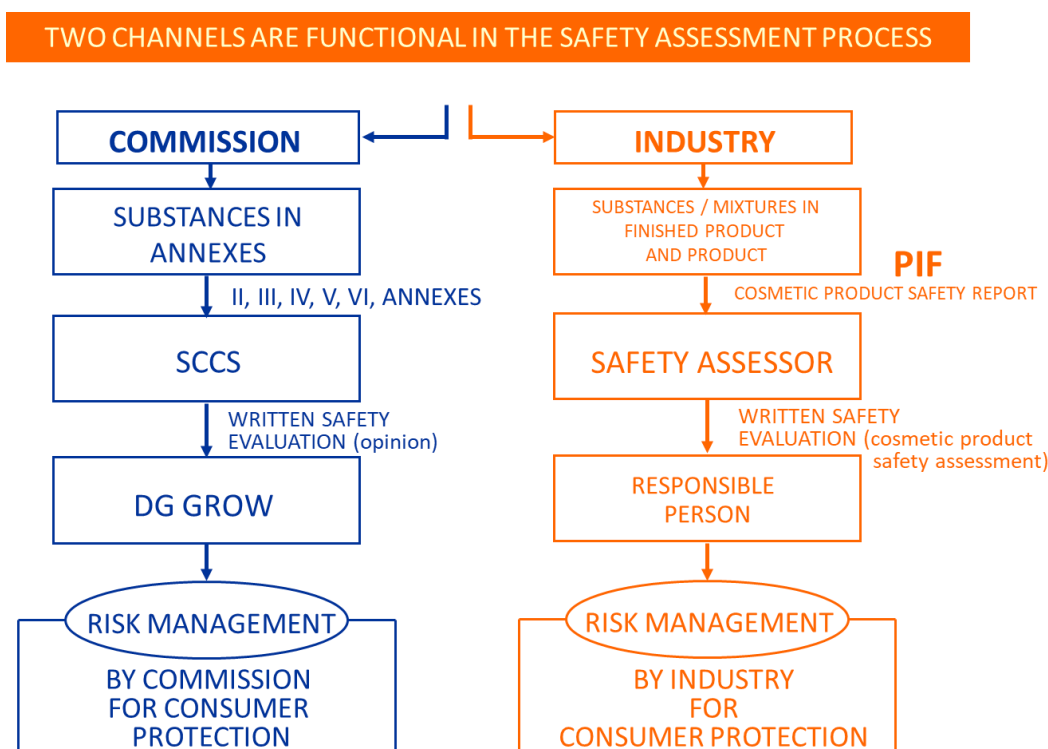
TWO CHANNELS ARE FUNCTIONAL IN THE SAFETY ASSESSMENT PROCESS

COMMISSION

SUBSTANCES IN ANNEXES

II, III, IV, V, VI, ANNEXES

SCCS

WRITTEN SAFETY EVALUATION (opinion)

DG GROW

RISK MANAGEMENT

BY COMMISSION FOR CONSUMER PROTECTION

INDUSTRY

SUBSTANCES / MIXTURES IN FINISHED PRODUCT AND PRODUCT

PIF

COSMETIC PRODUCT SAFETY REPORT

SAFETY ASSESSOR

WRITTEN SAFETY EVALUATION (cosmetic product safety assessment)

RESPONSIBLE PERSON

RISK MANAGEMENT

BY INDUSTRY FOR CONSUMER PROTECTION